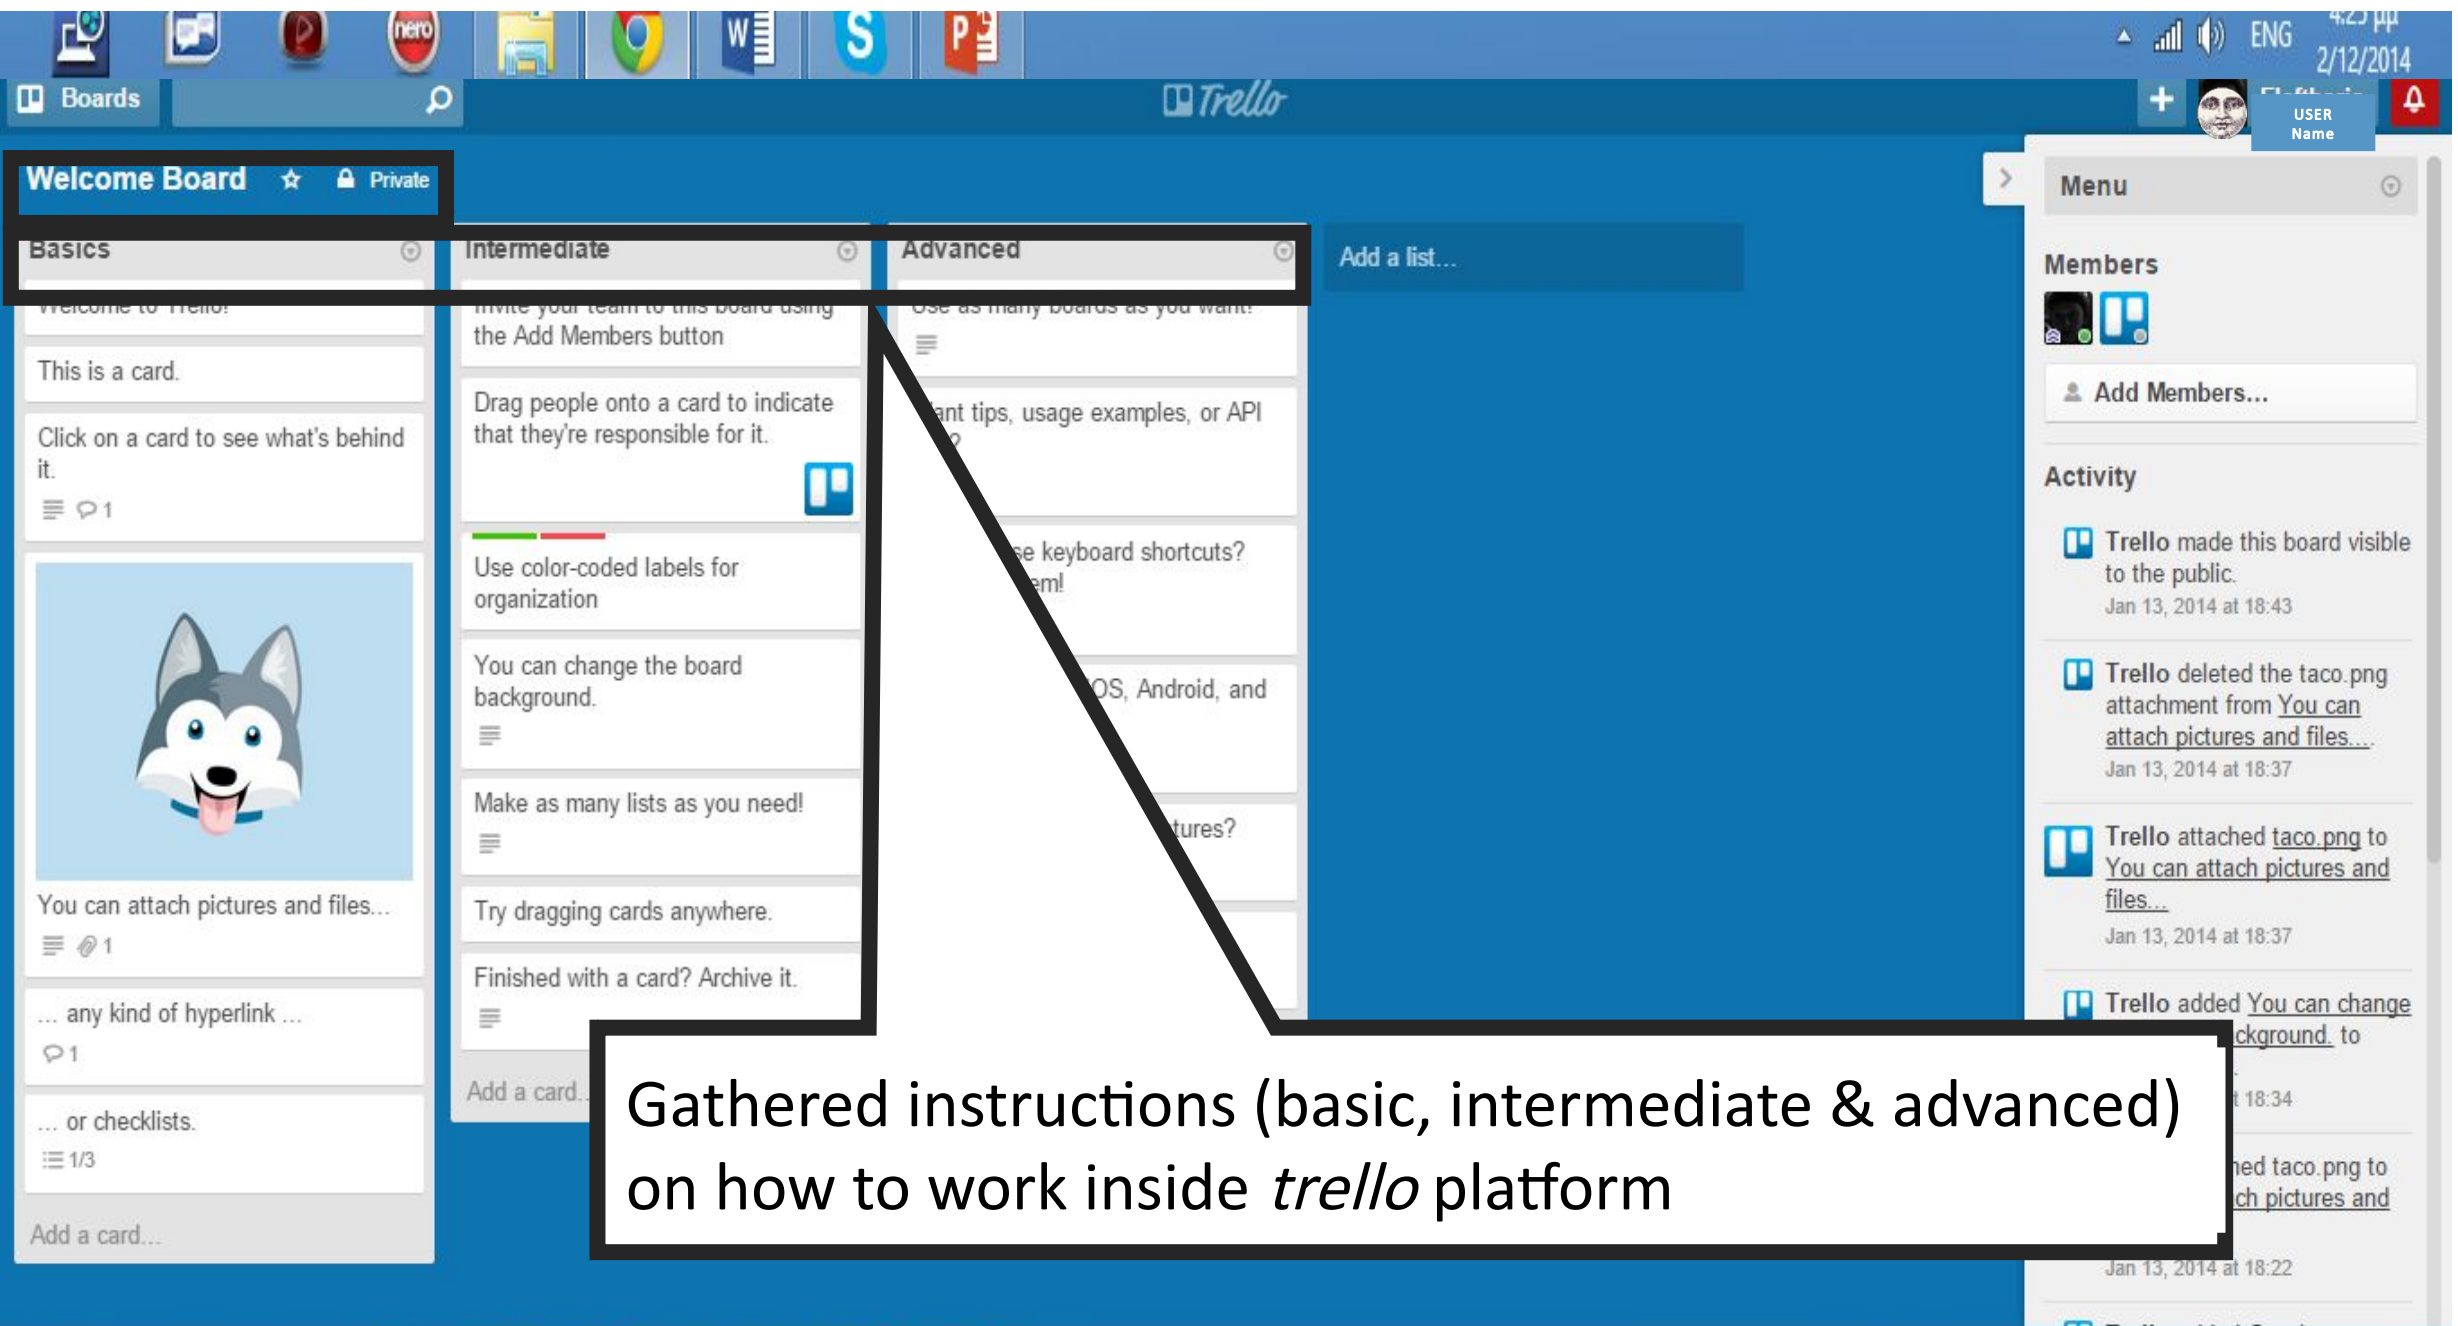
ENG
2/12/2014

Boards

Trello

USER Name

Welcome Board Private

Basics

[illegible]

This is a card.

Click on a card to see what's behind it.

1

You can attach pictures and files...

1

... any kind of hyperlink ...

1

... or checklists.

1/3

Add a card...

Intermediate

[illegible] the Add Members button

Drag people onto a card to indicate that they're responsible for it.

Use color-coded labels for organization

You can change the board background.

Make as many lists as you need!

Try dragging cards anywhere.

Finished with a card? Archive it.

Add a card...

Advanced

Use as many boards as you want!

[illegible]nt tips, usage examples, or API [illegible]?

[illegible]e keyboard shortcuts? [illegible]em!

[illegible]OS, Android, and

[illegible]tures?

Add a list...

Menu

Members

Add Members...

Activity

Trello made this board visible to the public.
Jan 13, 2014 at 18:43

Trello deleted the taco.png attachment from You can attach pictures and files....
Jan 13, 2014 at 18:37

Trello attached taco.png to You can attach pictures and files...
Jan 13, 2014 at 18:37

Trello added You can change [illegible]ckground. to
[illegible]t 18:34

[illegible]ed taco.png to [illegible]ch pictures and
Jan 13, 2014 at 18:22

Gathered instructions (basic, intermediate & advanced) on how to work inside *trello* platform